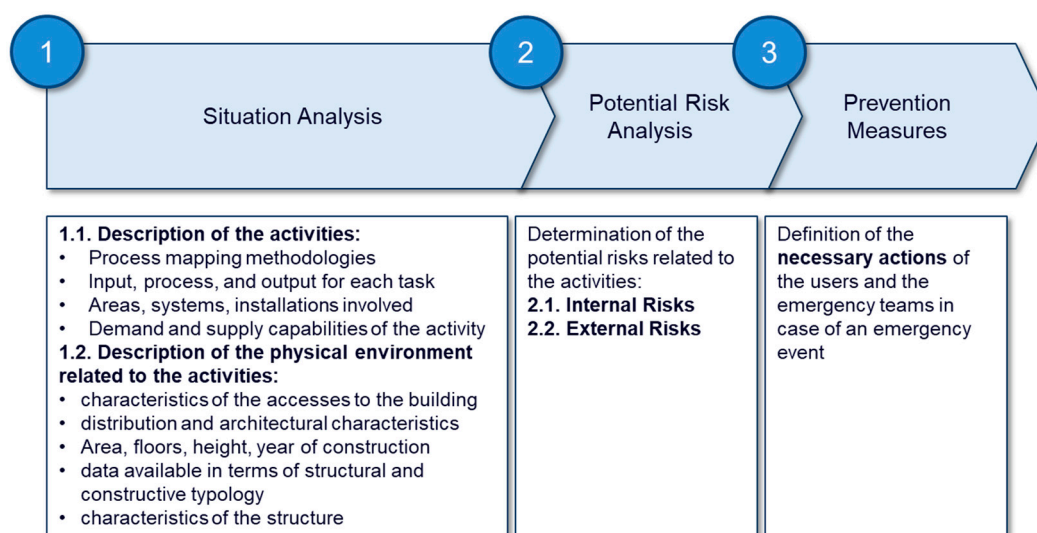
1

Situation Analysis

2

Potential Risk Analysis

3

Prevention Measures

**1.1. Description of the activities:**
- Process mapping methodologies
- Input, process, and output for each task
- Areas, systems, installations involved
- Demand and supply capabilities of the activity

**1.2. Description of the physical environment related to the activities:**
- characteristics of the accesses to the building
- distribution and architectural characteristics
- Area, floors, height, year of construction
- data available in terms of structural and constructive typology
- characteristics of the structure

Determination of the potential risks related to the activities:
**2.1. Internal Risks**
**2.2. External Risks**

Definition of the **necessary actions** of the users and the emergency teams in case of an emergency event